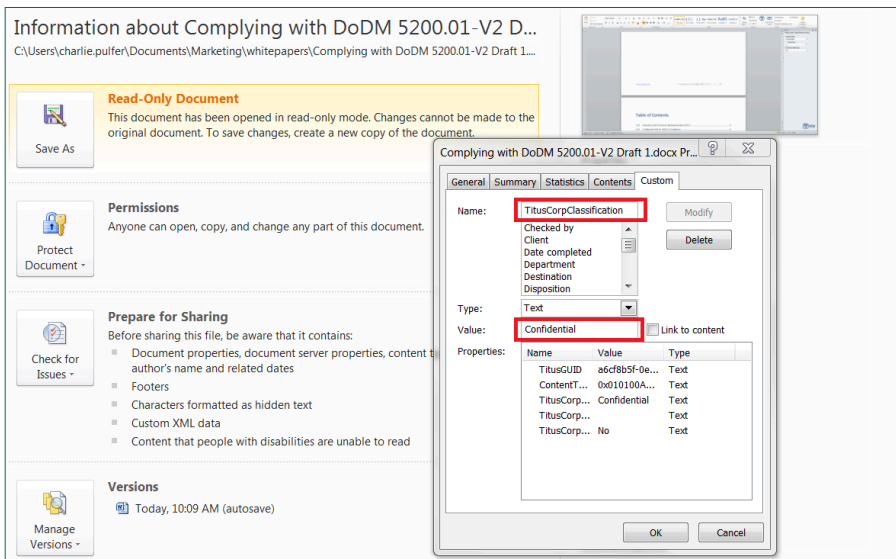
Information about Complying with DoDM 5200.01-V2 D...
C:\Users\charlie.pulfer\Documents\Marketing\whitepapers\Complying with DoDM 5200.01-V2 Draft 1...

Save As

Read-Only Document
This document has been opened in read-only mode. Changes cannot be made to the original document. To save changes, create a new copy of the document.

Protect Document ▾

Permissions
Anyone can open, copy, and change any part of this document.

Check for Issues ▾

Prepare for Sharing
Before sharing this file, be aware that it contains:
Document properties, document server properties, content t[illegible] author's name and related dates
Footers
Characters formatted as hidden text
Custom XML data
Content that people with disabilities are unable to read

Manage Versions ▾

Versions
Today, 10:09 AM (autosave)

Complying with DoDM 5200.01-V2 Draft 1.docx Pr...
?
X

General | Summary | Statistics | Contents | Custom

Name: TitusCorpClassification
Modify
Checked by
Client
Date completed
Department
Destination
Disposition
Delete

Type: Text
Value: Confidential
Link to content

Properties:
| Name | Value | Type |
|---|---|---|
| TitusGUID | a6cf8b5f-0e... | Text |
| ContentT... | 0x010100A... | Text |
| TitusCorp... | Confidential | Text |
| TitusCorp... | | Text |
| TitusCorp... | No | Text |

OK
Cancel